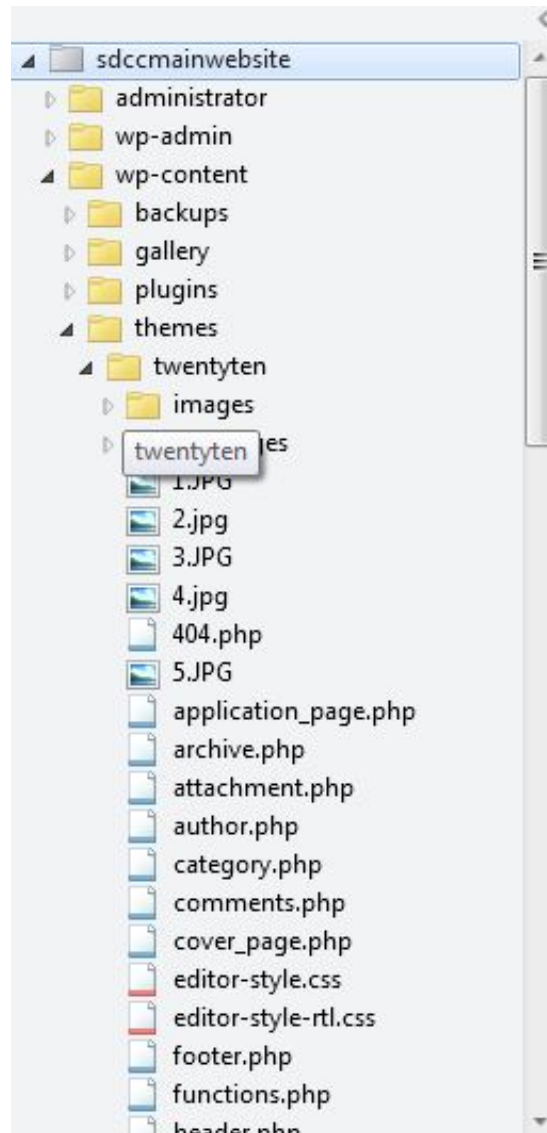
sdccmainwebsite
administrator
wp-admin
wp-content
backups
gallery
plugins
themes
twentyten
images
twentyten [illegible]es
1.JPG
2.jpg
3.JPG
4.jpg
404.php
5.JPG
application_page.php
archive.php
attachment.php
author.php
category.php
comments.php
cover_page.php
editor-style.css
editor-style-rtl.css
footer.php
functions.php
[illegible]